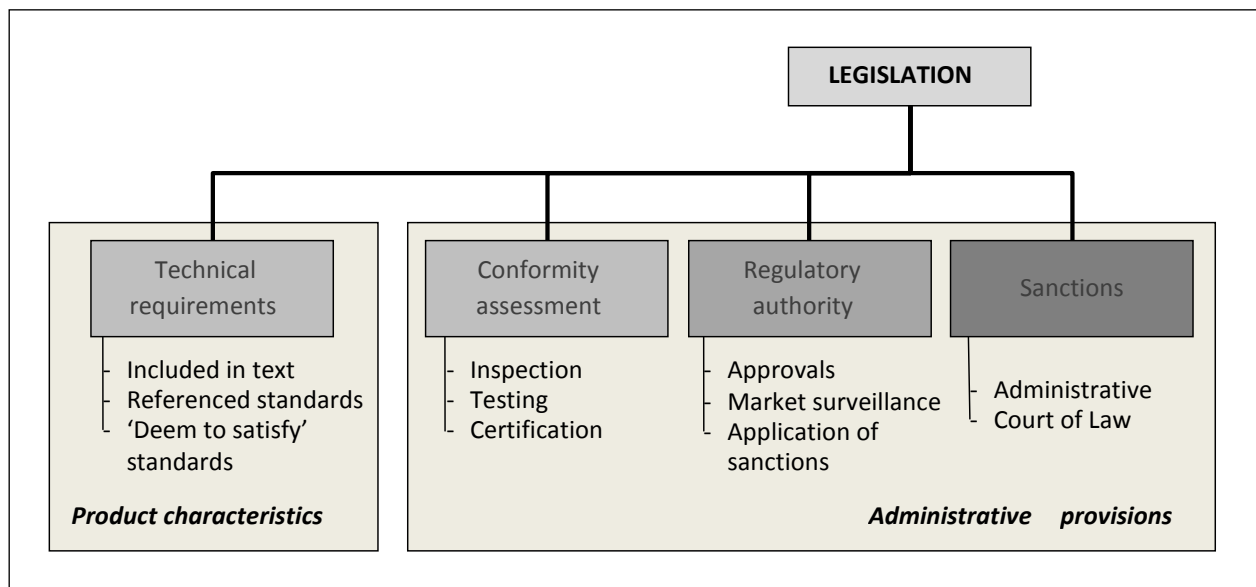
LEGISLATION

Technical requirements

- Included in text
- Referenced standards
- 'Deem to satisfy' standards

Product characteristics

Conformity assessment

- Inspection
- Testing
- Certification

Regulatory authority

- Approvals
- Market surveillance
- Application of sanctions

Sanctions

- Administrative
- Court of Law

Administrative provisions